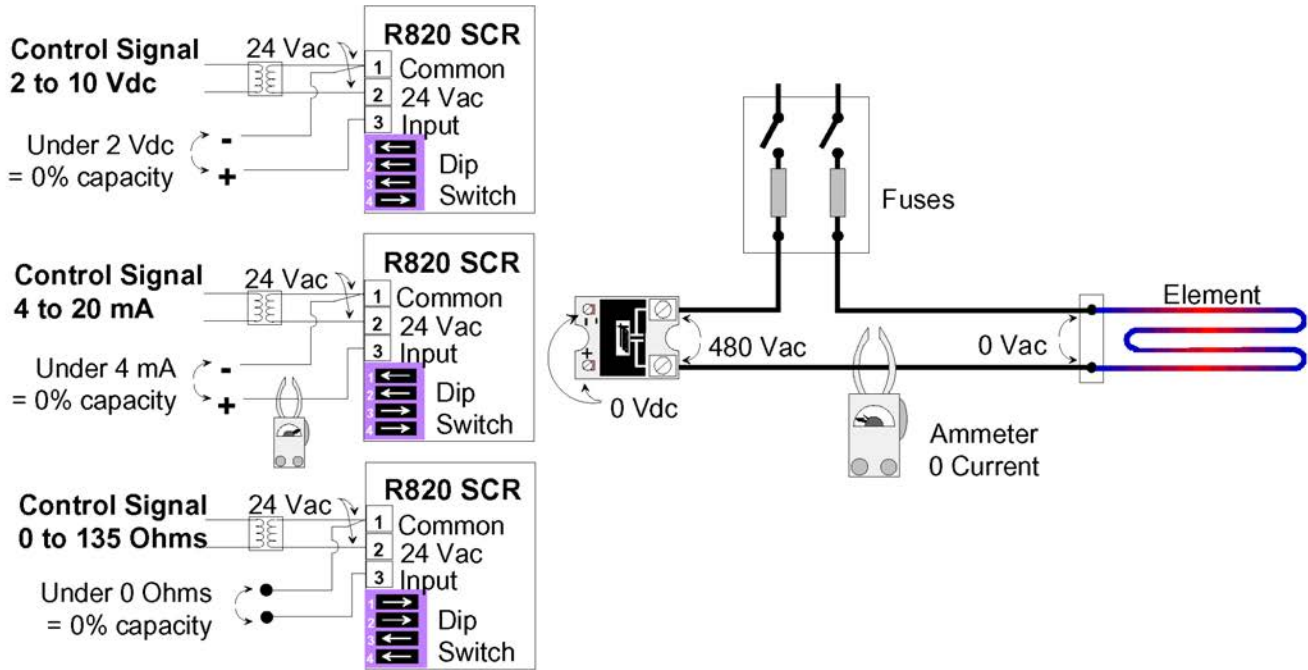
Control Signal
2 to 10 Vdc

24 Vac

R820 SCR
1 Common
2 24 Vac
3 Input

Under 2 Vdc
= 0% capacity

-
+

1
2
3
4
Dip
Switch

Control Signal
4 to 20 mA

24 Vac

R820 SCR
1 Common
2 24 Vac
3 Input

Under 4 mA
= 0% capacity

-
+

1
2
3
4
Dip
Switch

Control Signal
0 to 135 Ohms

24 Vac

R820 SCR
1 Common
2 24 Vac
3 Input

Under 0 Ohms
= 0% capacity

1
2
3
4
Dip
Switch

Fuses

Element

-
+

480 Vac

0 Vac

0 Vdc

Ammeter
0 Current